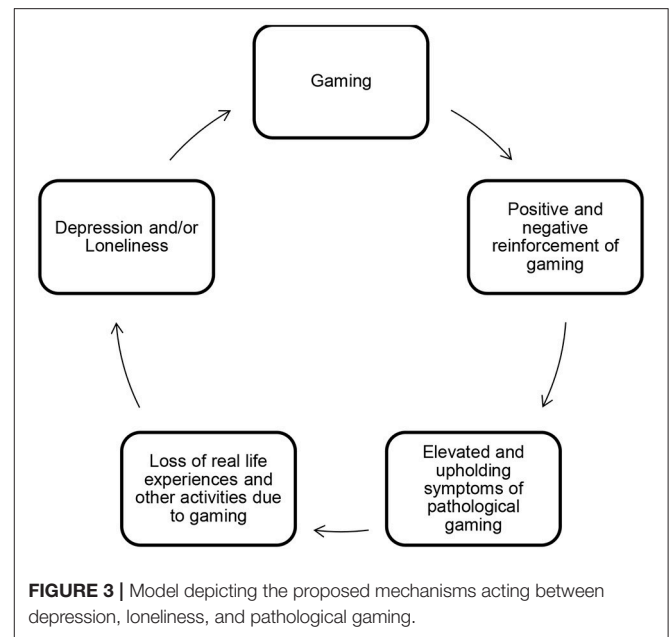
Gaming

Positive and negative reinforcement of gaming

Elevated and upholding symptoms of pathological gaming

Loss of real life experiences and other activities due to gaming

Depression and/or Loneliness

**FIGURE 3 |** Model depicting the proposed mechanisms acting between depression, loneliness, and pathological gaming.